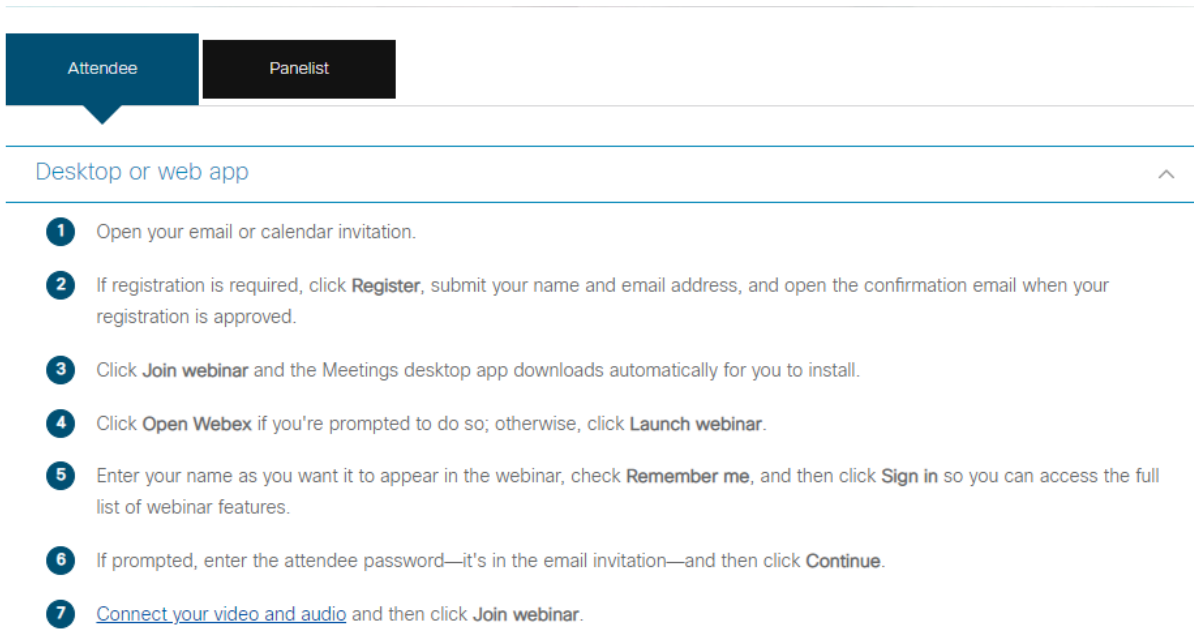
Attendee

Panelist

Desktop or web app

1 Open your email or calendar invitation.

2 If registration is required, click Register, submit your name and email address, and open the confirmation email when your registration is approved.

3 Click Join webinar and the Meetings desktop app downloads automatically for you to install.

4 Click Open Webex if you're prompted to do so; otherwise, click Launch webinar.

5 Enter your name as you want it to appear in the webinar, check Remember me, and then click Sign in so you can access the full list of webinar features.

6 If prompted, enter the attendee password—it's in the email invitation—and then click Continue.

7 Connect your video and audio and then click Join webinar.